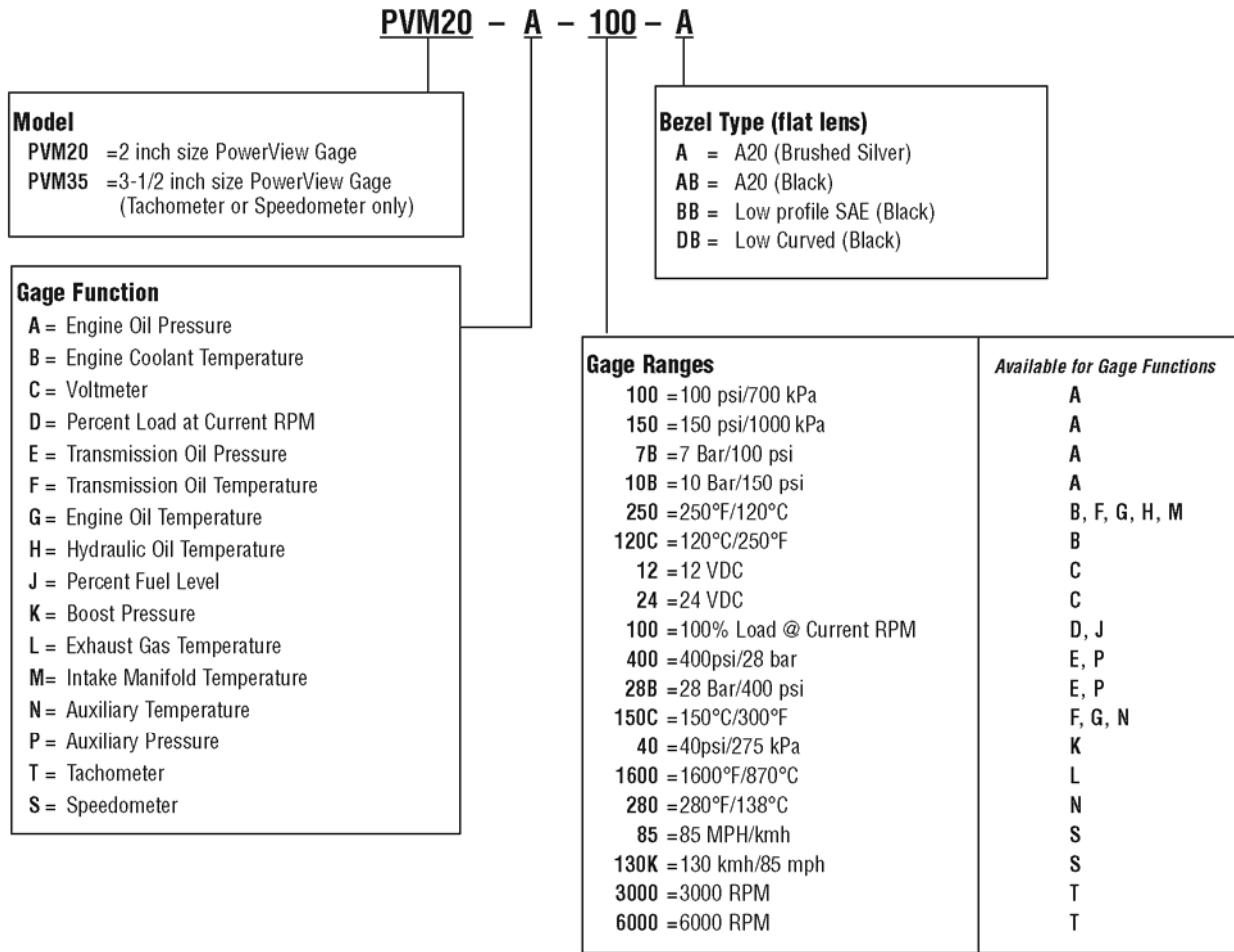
PVM20 – A – 100 – A

Model
PVM20 =2 inch size PowerView Gage
PVM35 =3-1/2 inch size PowerView Gage (Tachometer or Speedometer only)

Bezel Type (flat lens)
A = A20 (Brushed Silver)
AB = A20 (Black)
BB = Low profile SAE (Black)
DB = Low Curved (Black)

Gage Function
A = Engine Oil Pressure
B = Engine Coolant Temperature
C = Voltmeter
D = Percent Load at Current RPM
E = Transmission Oil Pressure
F = Transmission Oil Temperature
G = Engine Oil Temperature
H = Hydraulic Oil Temperature
J = Percent Fuel Level
K = Boost Pressure
L = Exhaust Gas Temperature
M= Intake Manifold Temperature
N = Auxiliary Temperature
P = Auxiliary Pressure
T = Tachometer
S = Speedometer

| Gage Ranges | Available for Gage Functions |
|---|---|
| 100 =100 psi/700 kPa | A |
| 150 =150 psi/1000 kPa | A |
| 7B =7 Bar/100 psi | A |
| 10B =10 Bar/150 psi | A |
| 250 =250°F/120°C | B, F, G, H, M |
| 120C =120°C/250°F | B |
| 12 =12 VDC | C |
| 24 =24 VDC | C |
| 100 =100% Load @ Current RPM | D, J |
| 400 =400psi/28 bar | E, P |
| 28B =28 Bar/400 psi | E, P |
| 150C =150°C/300°F | F, G, N |
| 40 =40psi/275 kPa | K |
| 1600 =1600°F/870°C | L |
| 280 =280°F/138°C | N |
| 85 =85 MPH/kmh | S |
| 130K =130 kmh/85 mph | S |
| 3000 =3000 RPM | T |
| 6000 =6000 RPM | T |